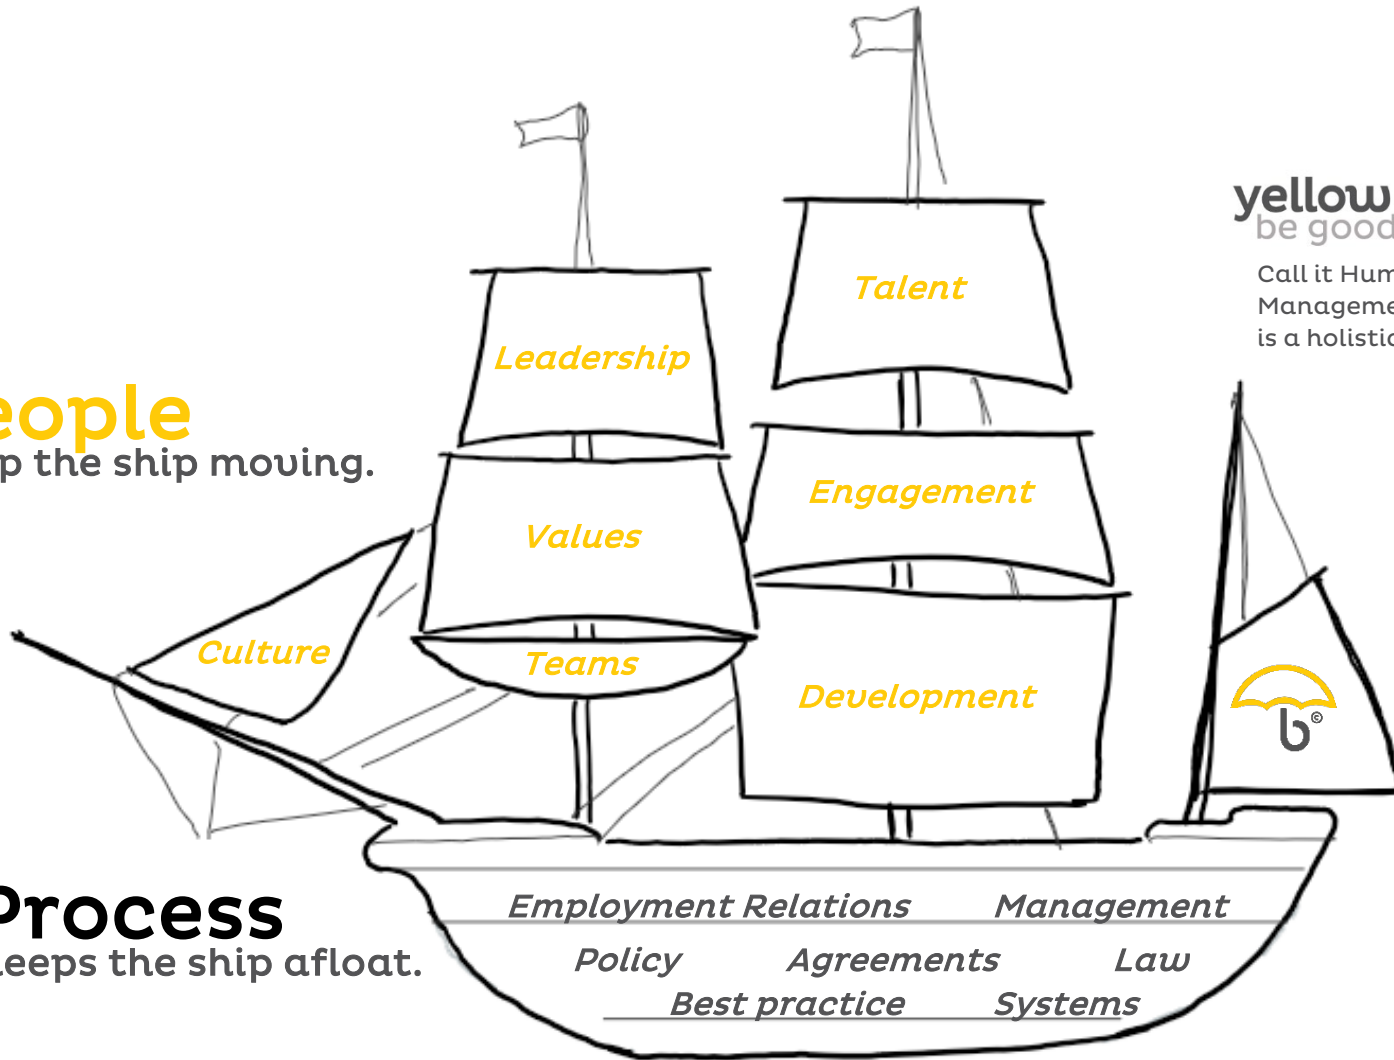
eople
p the ship moving.

Process
eeps the ship afloat.

Leadership

Values

Teams

Culture

Talent

Engagement

Development

yellow
be good

Call it Hum
Manageme
is a holistic

b©

Employment Relations
Management
Policy
Agreements
Law
Best practice
Systems